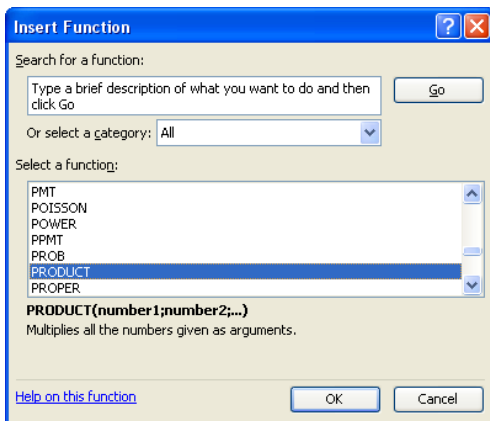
Insert Function

Search for a function:

Type a brief description of what you want to do and then click Go

Go

Or select a category: All

Select a function:

PMT
POISSON
POWER
PPMT
PROB
PRODUCT
PROPER

PRODUCT(number1;number2;...)
Multiplies all the numbers given as arguments.

Help on this function

OK

Cancel